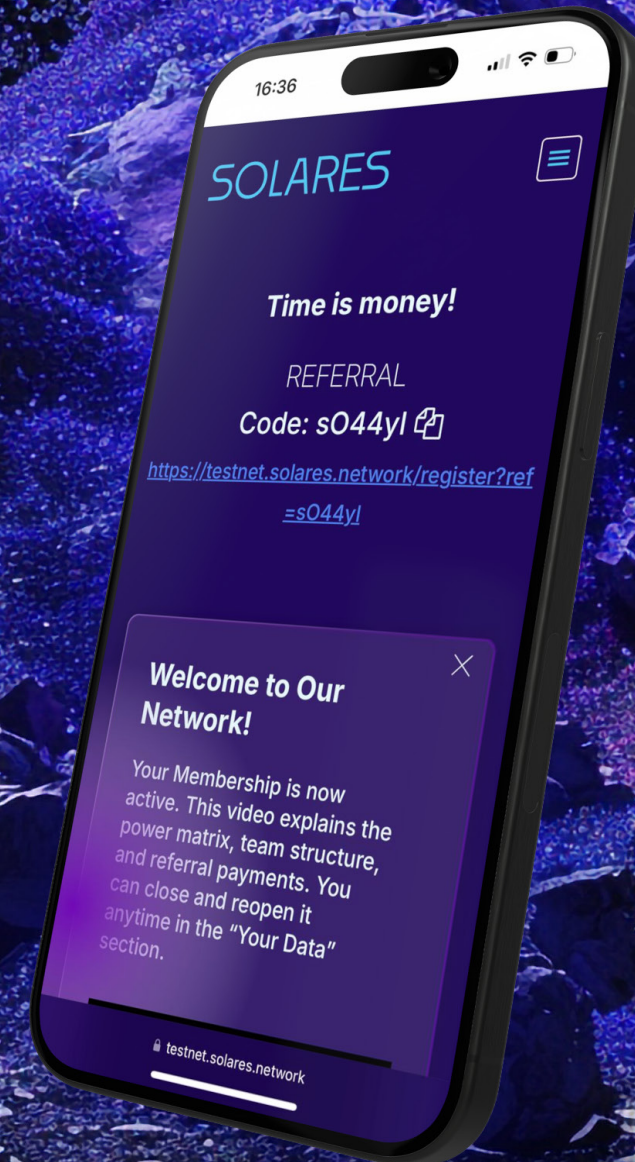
16:36

SOLARES

Time is money!

REFERRAL

Code: sO44yl

https://testnet.solares.network/register?ref=sO44yl

Welcome to Our Network!

Your Membership is now active. This video explains the power matrix, team structure, and referral payments. You can close and reopen it anytime in the "Your Data" section.

testnet.solares.network